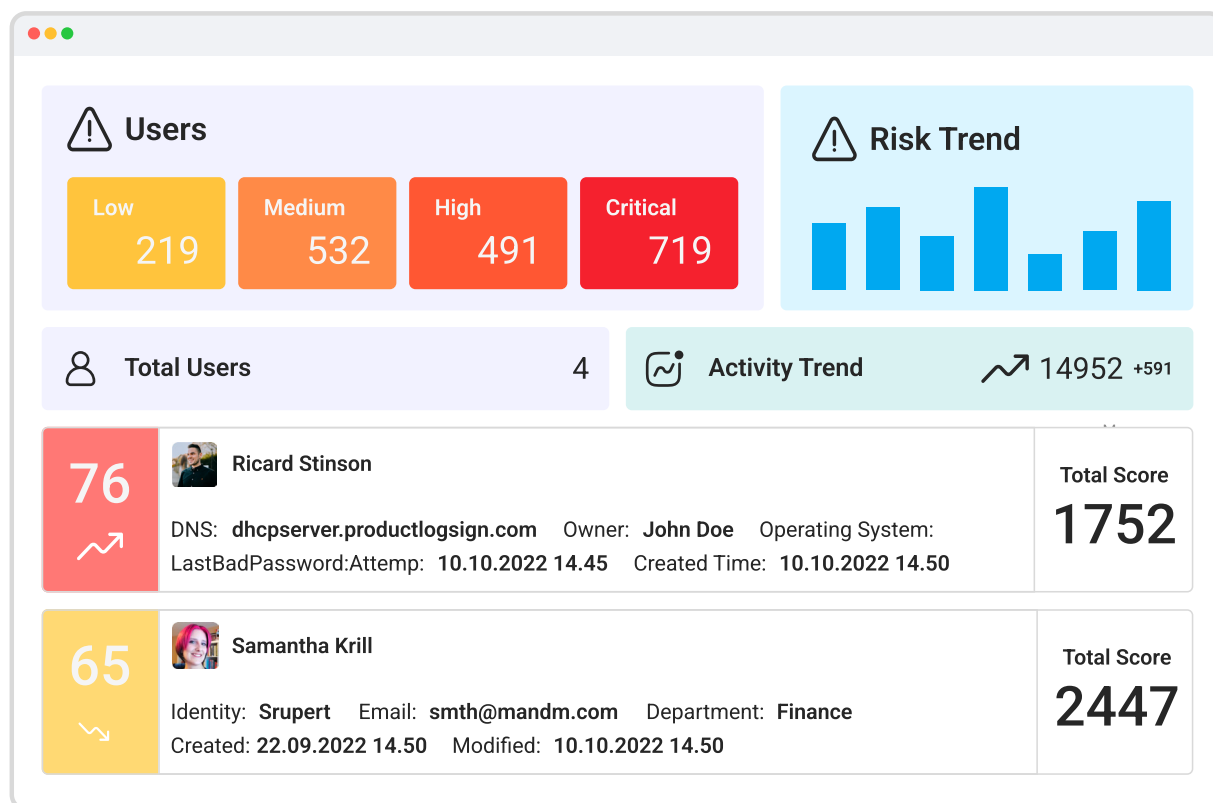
Users

Low 219

Medium 532

High 491

Critical 719

Risk Trend

Total Users 4

Activity Trend 14952 +591

76

Ricard Stinson

DNS: dhcpserver.productlogsign.com Owner: John Doe Operating System:
LastBadPassword:Attemp: 10.10.2022 14.45 Created Time: 10.10.2022 14.50

Total Score
1752

65

Samantha Krill

Identity: Srupert Email: smth@mandm.com Department: Finance
Created: 22.09.2022 14.50 Modified: 10.10.2022 14.50

Total Score
2447